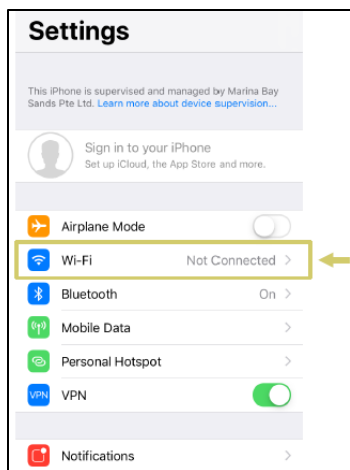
Settings

This iPhone is supervised and managed by Marina Bay Sands Pte Ltd. Learn more about device supervision...

Sign in to your iPhone
Set up iCloud, the App Store and more.

Airplane Mode

Wi-Fi Not Connected

Bluetooth On

Mobile Data

Personal Hotspot

VPN VPN

Notifications